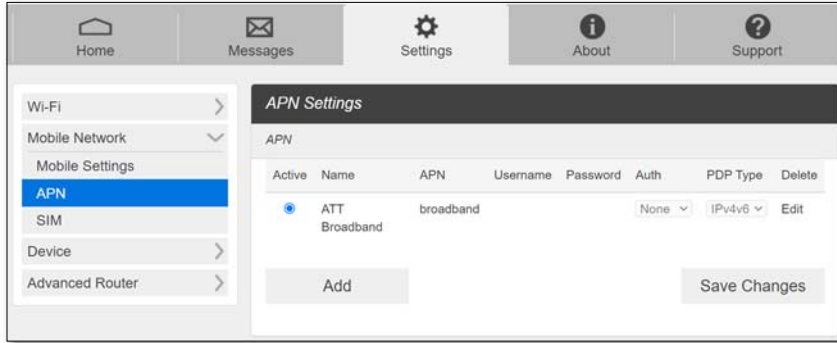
Home
Messages
Settings
About
Support

Wi-Fi
Mobile Network
Mobile Settings
APN
SIM
Device
Advanced Router

APN Settings

APN

| Active | Name | APN | Username | Password | Auth | PDP Type | Delete |
|---|---|---|---|---|---|---|---|
| | ATT Broadband | broadband | | | None | IPv4v6 | Edit |

Add
Save Changes